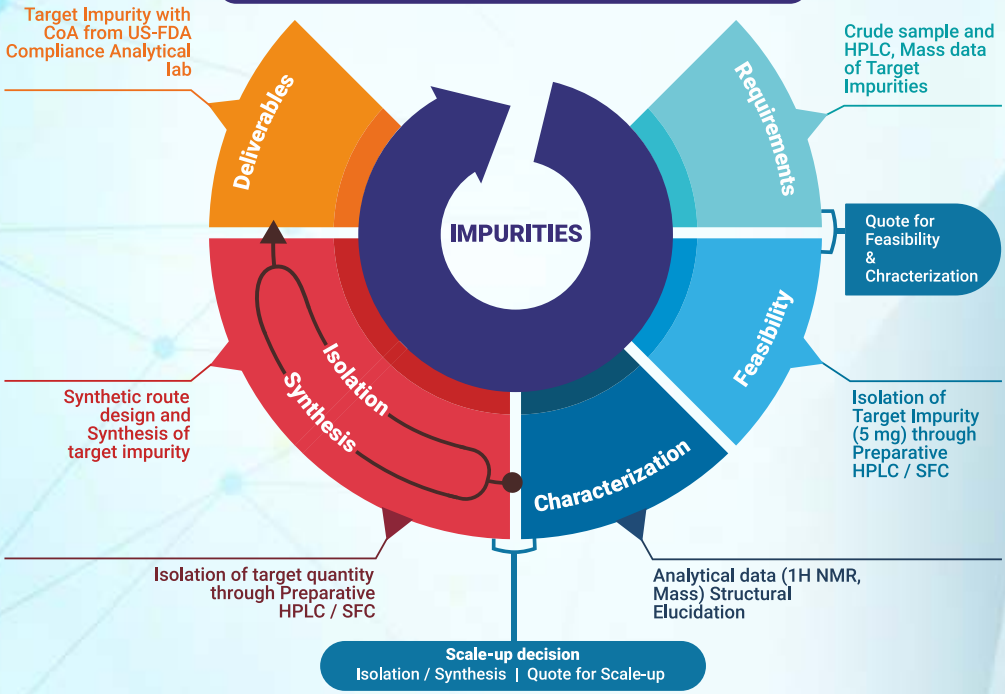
Target Impurity with CoA from US-FDA Compliance Analytical lab

Deliverables

Requirements

Crude sample and HPLC, Mass data of Target Impurities

IMPURITIES

Quote for Feasibility & Characterization

Feasibility

Isolation

Synthesis

Synthetic route design and Synthesis of target impurity

Isolation of Target Impurity (5 mg) through Preparative HPLC / SFC

Characterization

Isolation of target quantity through Preparative HPLC / SFC

Analytical data (1H NMR, Mass) Structural Elucidation

Scale-up decision
Isolation / Synthesis | Quote for Scale-up